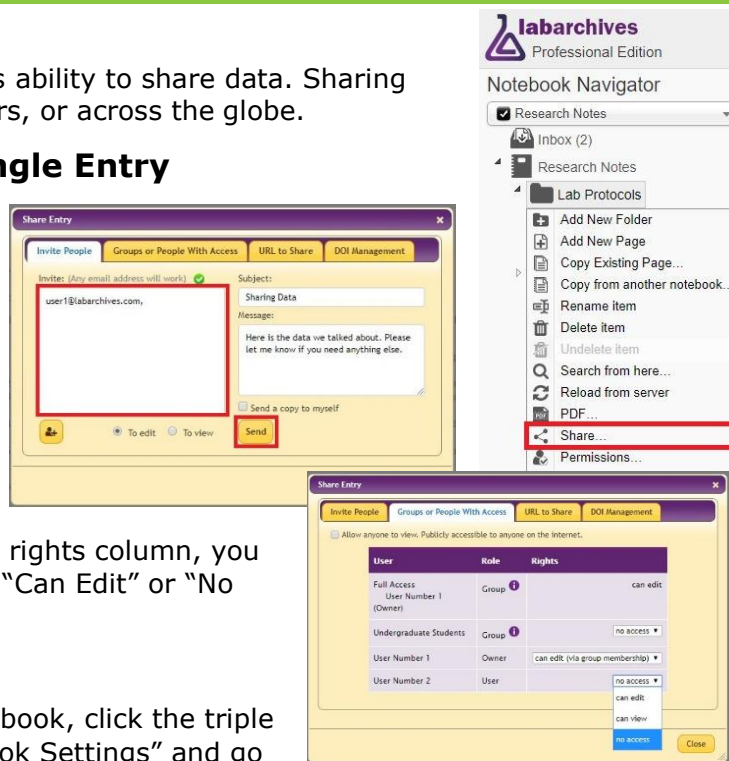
s ability to share data. Sharing rs, or across the globe.

ngle Entry

Share Entry

Invite People | Groups or People With Access | URL to Share | DOI Management

Invite: (Any email address will work)

user1@labarchives.com,

Subject:

Sharing Data

Message:

Here is the data we talked about. Please let me know if you need anything else.

Send a copy to myself

To edit To view

Send

labarchives
Professional Edition

Notebook Navigator

Research Notes

Inbox (2)

Research Notes

Lab Protocols

Add New Folder
Add New Page
Copy Existing Page...
Copy from another notebook...
Rename item
Delete item
Undelete item
Search from here...
Reload from server
PDF...
Share...
Permissions...

rights column, you "Can Edit" or "No

book, click the triple ok Settings" and go

Share Entry

Invite People | Groups or People With Access | URL to Share | DOI Management

Allow anyone to view. Publicly accessible to anyone on the Internet.

| User | Role | Rights |
|---|---|---|
| Full Access User Number 1 (Owner) | Group | can edit |
| Undergraduate Students | Group | no access |
| User Number 1 | Owner | can edit (via group membership) |
| User Number 2 | User | no access |

can edit
can view
no access

Close